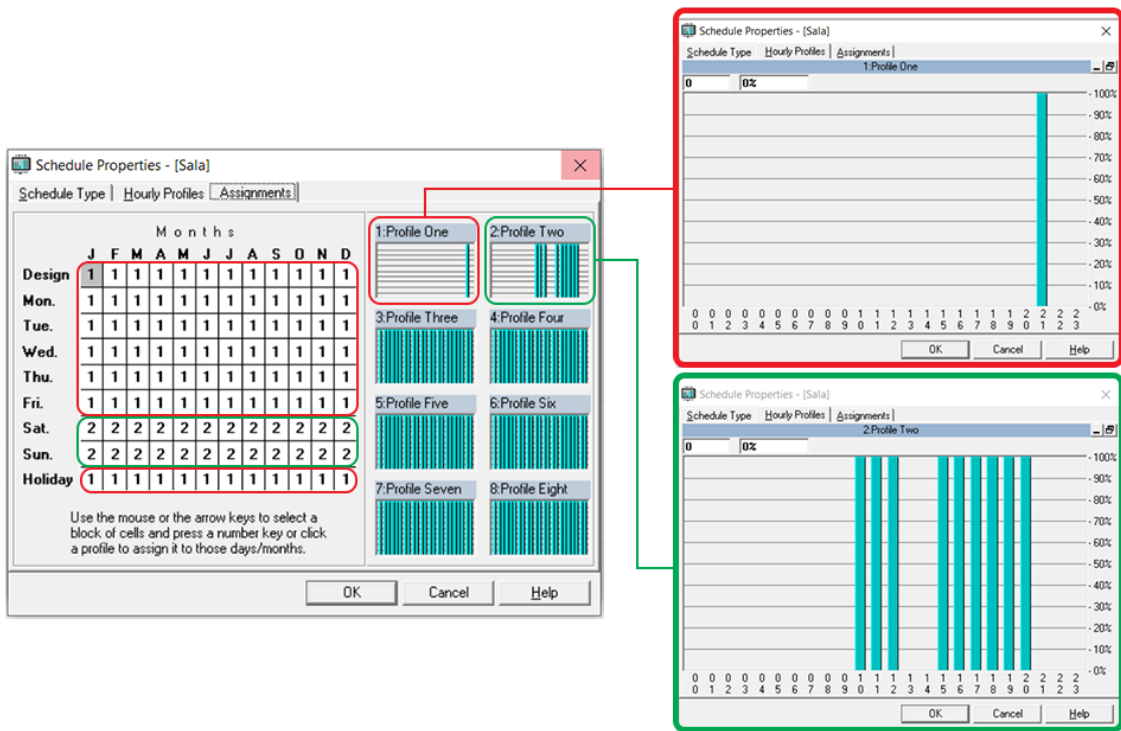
Schedule Properties - [Sala]

Schedule Type | Hourly Profiles | Assignments

Months

| | J | F | M | A | M | J | J | A | S | O | N | D |
|---|---|---|---|---|---|---|---|---|---|---|---|---|
| Design | 1 | 1 | 1 | 1 | 1 | 1 | 1 | 1 | 1 | 1 | 1 | 1 |
| Mon. | 1 | 1 | 1 | 1 | 1 | 1 | 1 | 1 | 1 | 1 | 1 | 1 |
| Tue. | 1 | 1 | 1 | 1 | 1 | 1 | 1 | 1 | 1 | 1 | 1 | 1 |
| Wed. | 1 | 1 | 1 | 1 | 1 | 1 | 1 | 1 | 1 | 1 | 1 | 1 |
| Thu. | 1 | 1 | 1 | 1 | 1 | 1 | 1 | 1 | 1 | 1 | 1 | 1 |
| Fri. | 1 | 1 | 1 | 1 | 1 | 1 | 1 | 1 | 1 | 1 | 1 | 1 |
| Sat. | 2 | 2 | 2 | 2 | 2 | 2 | 2 | 2 | 2 | 2 | 2 | 2 |
| Sun. | 2 | 2 | 2 | 2 | 2 | 2 | 2 | 2 | 2 | 2 | 2 | 2 |
| Holiday | 1 | 1 | 1 | 1 | 1 | 1 | 1 | 1 | 1 | 1 | 1 | 1 |

Use the mouse or the arrow keys to select a block of cells and press a number key or click a profile to assign it to those days/months.

1:Profile One
2:Profile Two
3:Profile Three
4:Profile Four
5:Profile Five
6:Profile Six
7:Profile Seven
8:Profile Eight

OK Cancel Help

Schedule Properties - [Sala]

Schedule Type | Hourly Profiles | Assignments |

1:Profile One

0 0%

100% 90% 80% 70% 60% 50% 40% 30% 20% 10% 0%

00 01 02 03 04 05 06 07 08 09 10 11 12 13 14 15 16 17 18 19 20 21 22 23

OK Cancel Help

Schedule Properties - [Sala]

Schedule Type | Hourly Profiles | Assignments |

2:Profile Two

0 0%

100% 90% 80% 70% 60% 50% 40% 30% 20% 10% 0%

00 01 02 03 04 05 06 07 08 09 10 11 12 13 14 15 16 17 18 19 20 21 22 23

OK Cancel Help